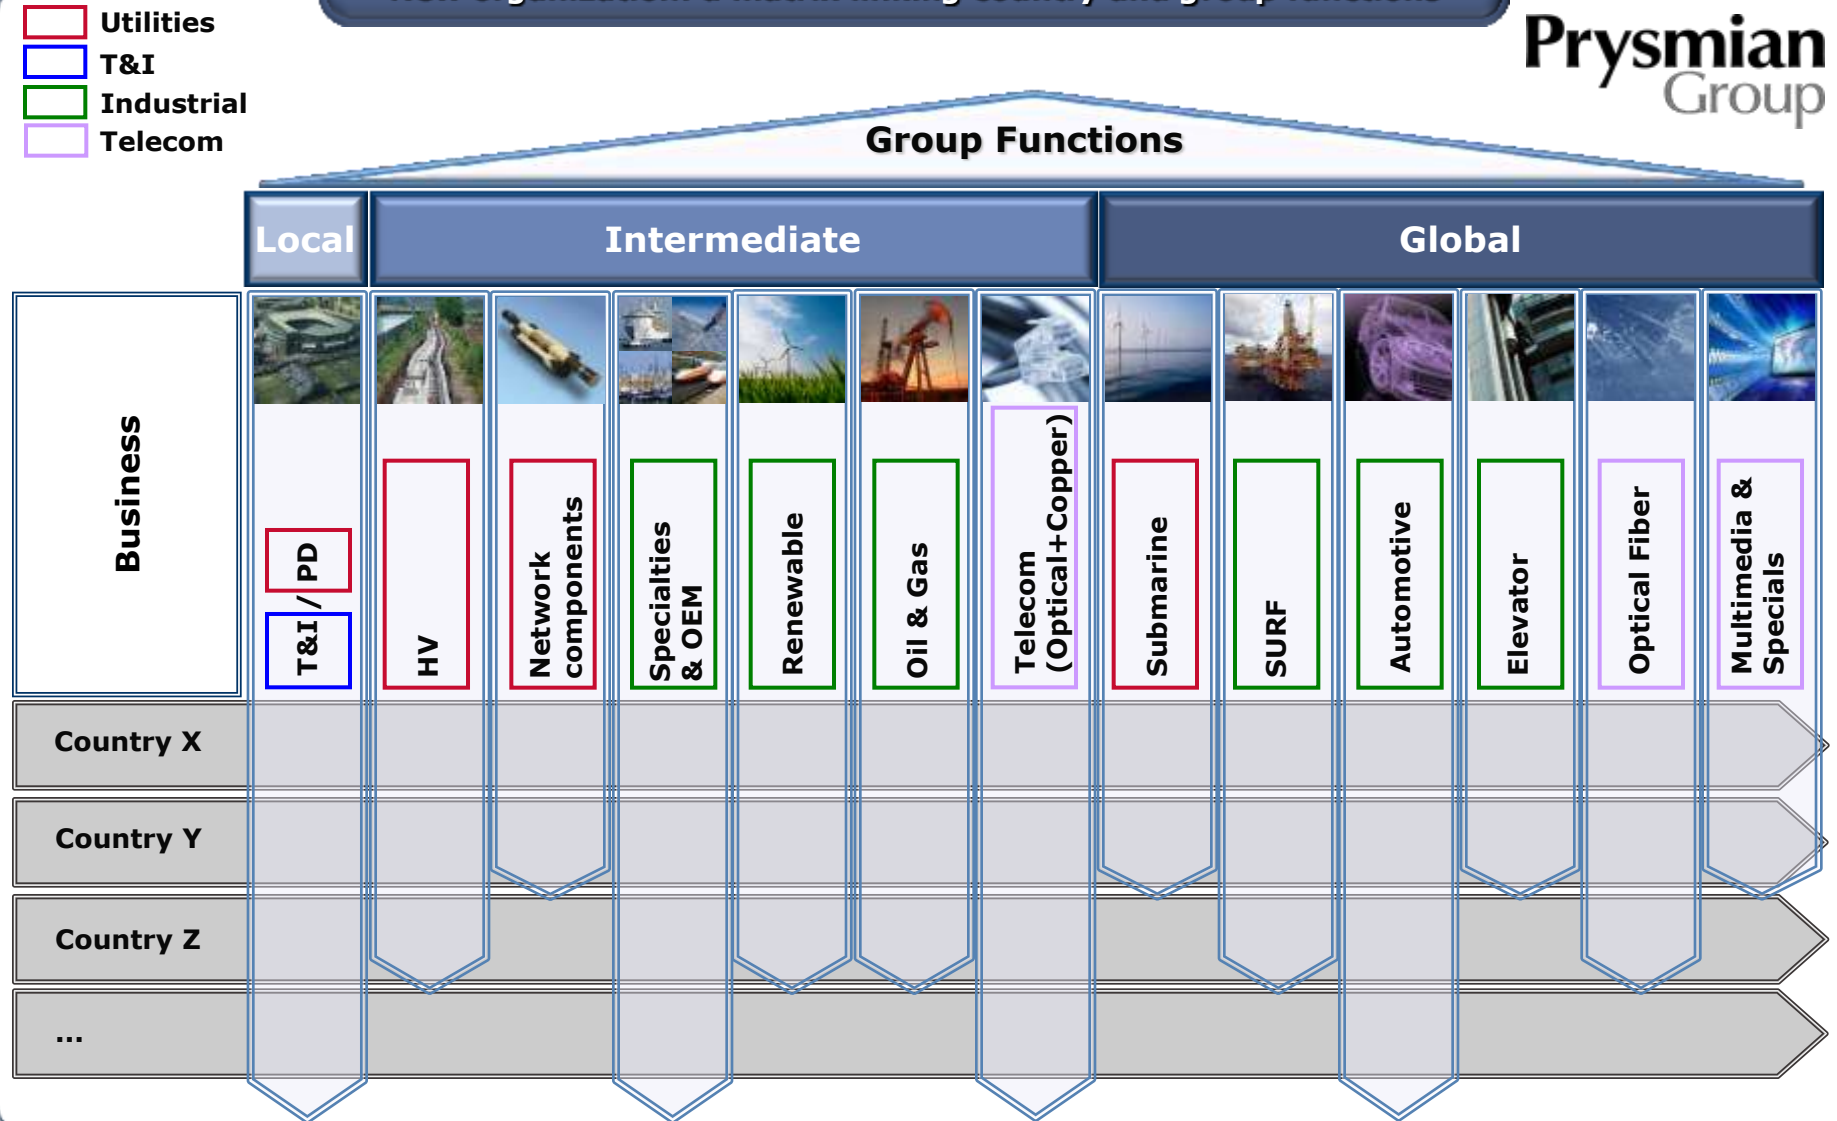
Utilities
T&I
Industrial
Telecom

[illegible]

Prysmian Group

Group Functions

Local

Intermediate

Global

Business

T&I / PD

HV

Network components

Specialties & OEM

Renewable

Oil & Gas

Telecom (Optical+Copper)

Submarine

SURF

Automotive

Elevator

Optical Fiber

Multimedia & Specials

Country X

Country Y

Country Z

...